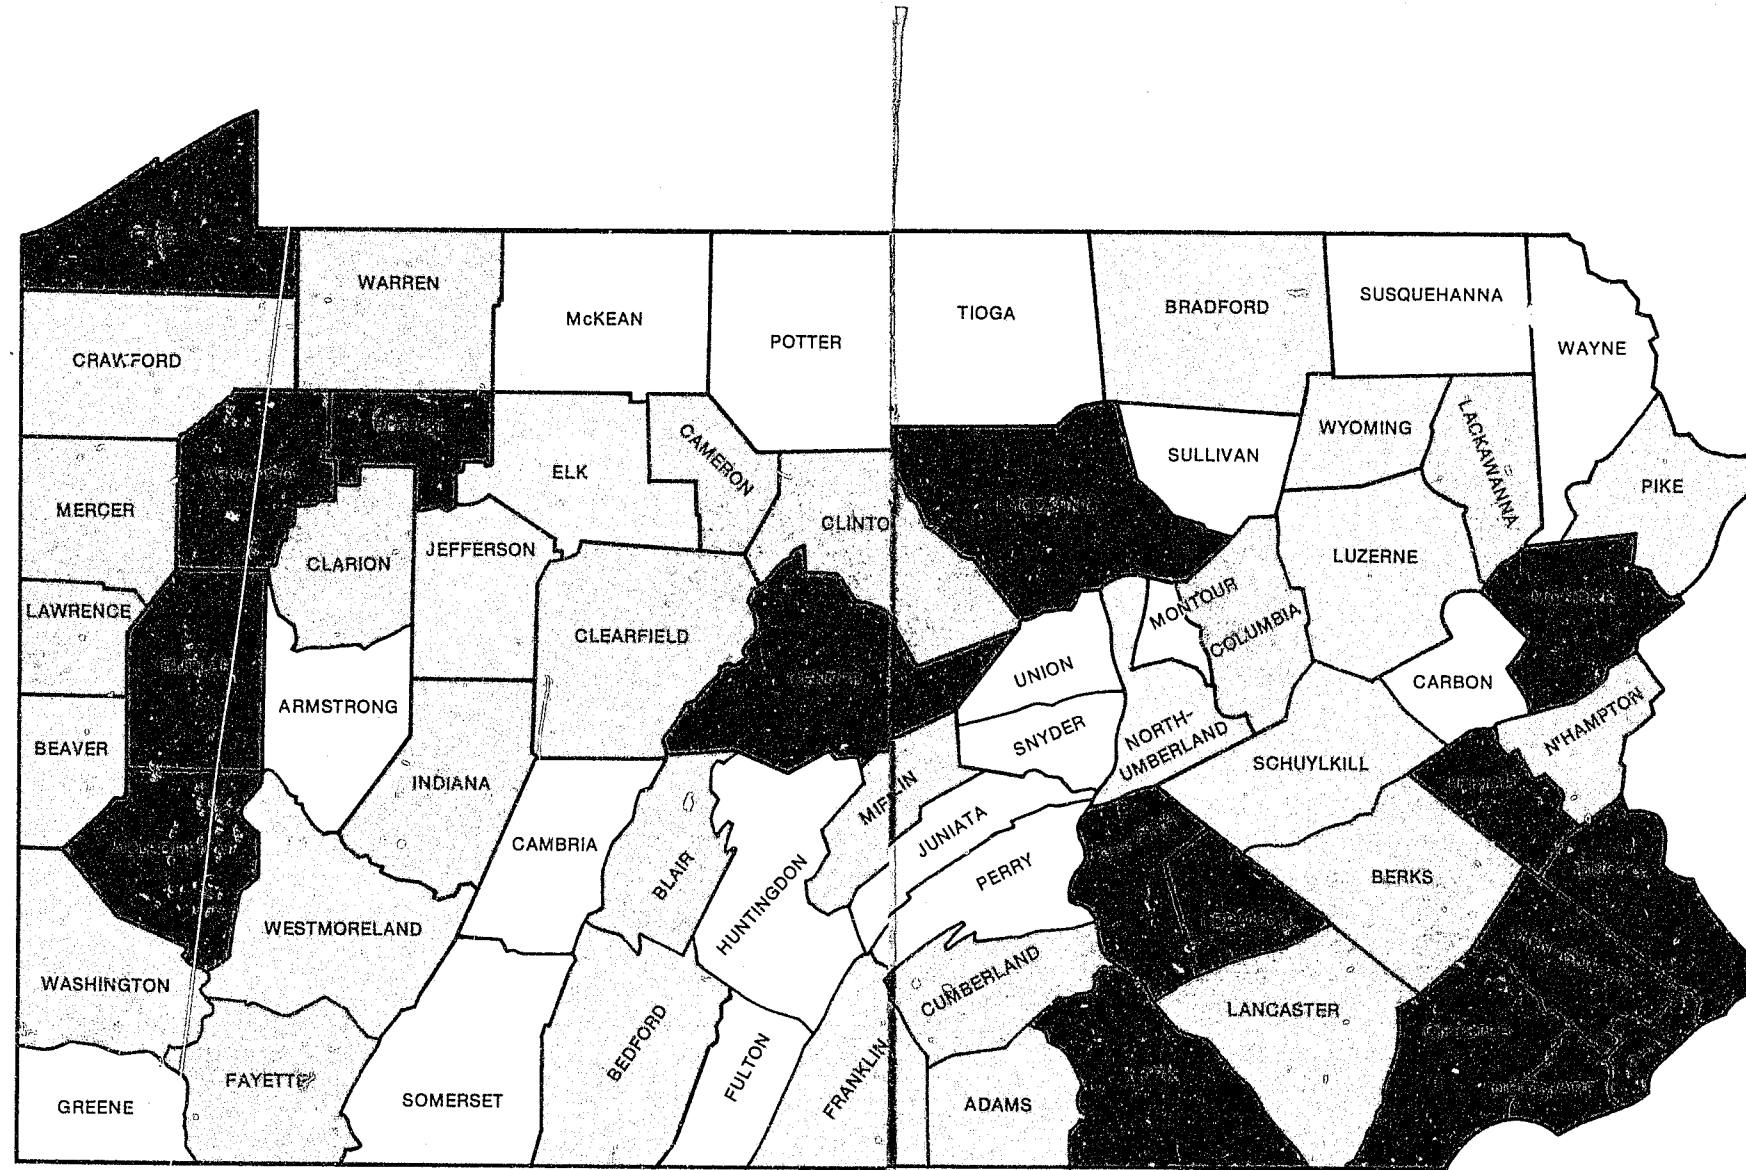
WARREN
McKEAN
POTTER
TIOGA
BRADFORD
SUSQUEHANNA
WAYNE
CRAWFORD
MERCER
LAWRENCE
BEAVER
WASHINGTON
GREENE
FAYETTE
SOMERSET
WESTMORELAND
ARMSTRONG
INDIANA
CLARION
JEFFERSON
ELK
CAMERON
CLINTO
CLEARFIELD
CAMBRIA
BLAIR
BEDFORD
FULTON
HUNTINGDON
MIFFLIN
FRANKLIN
ADAMS
CUMBERLAND
PERRY
JUNIATA
SNYDER
UNION
NORTH-UMBERLAND
MONTOUR
COLUMBIA
SULLIVAN
WYOMING
LACKAWANNA
LUZERNE
PIKE
CARBON
N'HAMPTON
SCHUYLKILL
BERKS
LANCASTER